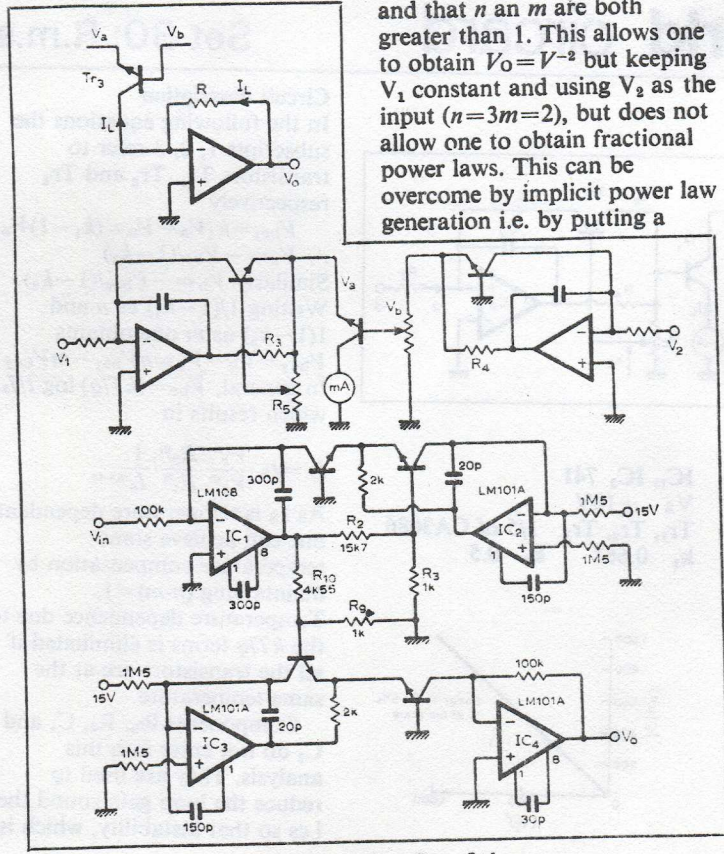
and that $n$ an $m$ are both greater than 1. This allows one to obtain $V_O = V^{-2}$ but keeping $V_1$ constant and using $V_2$ as the input ($n=3m=2$), but does not allow one to obtain fractional power laws. This can be overcome by implicit power law generation i.e. by putting a

$V_a$
$V_b$
$Tr_3$
$I_L$
R
$I_L$
$V_o$
$V_1$
$R_3$
$R_5$
$V_a$
mA
$V_b$
$R_4$
$V_2$
LM108
100k
300p
$V_{in}$
$IC_1$
8
1
300p
2k
$R_2$
15k7
$R_{10}$
4k55
$R_9$
1k
$R_3$
1k
20p
LM101A
$IC_2$
1M5
15V
1M5
150p
1M5
15V
LM101A
$IC_3$
1M5
20p
2k
1
150p
100k
LM101A
$IC_4$
8
1
30p
$V_o$